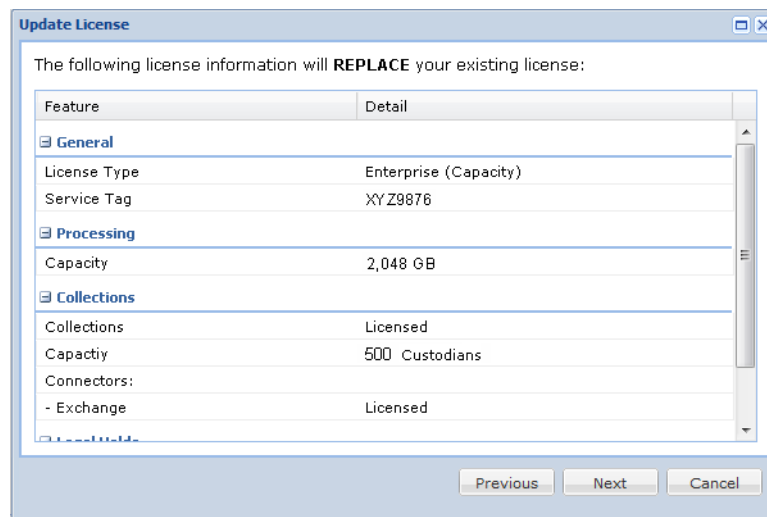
Update License

The following license information will **REPLACE** your existing license:

| Feature | Detail |
|---|---|
| ⊟ General | |
| License Type | Enterprise (Capacity) |
| Service Tag | XYZ9876 |
| ⊟ Processing | |
| Capacity | 2,048 GB |
| ⊟ Collections | |
| Collections | Licensed |
| Capactiy | 500 Custodians |
| Connectors: | |
| - Exchange | Licensed |
| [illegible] | |

Previous Next Cancel